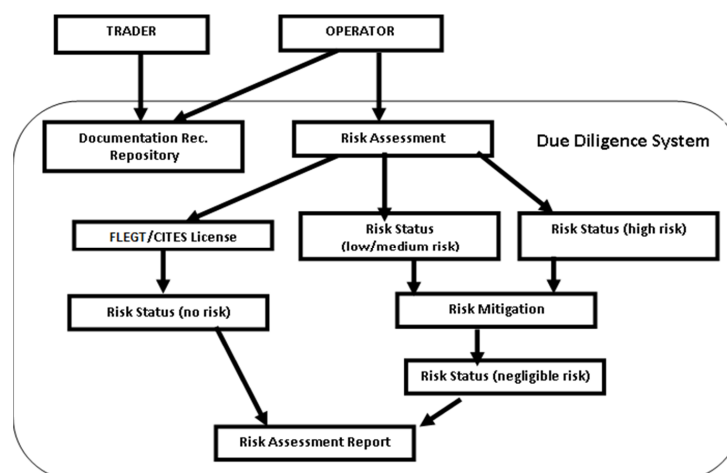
TRADER

OPERATOR

Documentation Rec. Repository

Risk Assessment

Due Diligence System

FLEGT/CITES License

Risk Status (low/medium risk)

Risk Status (high risk)

Risk Status (no risk)

Risk Mitigation

Risk Status (negligible risk)

Risk Assessment Report